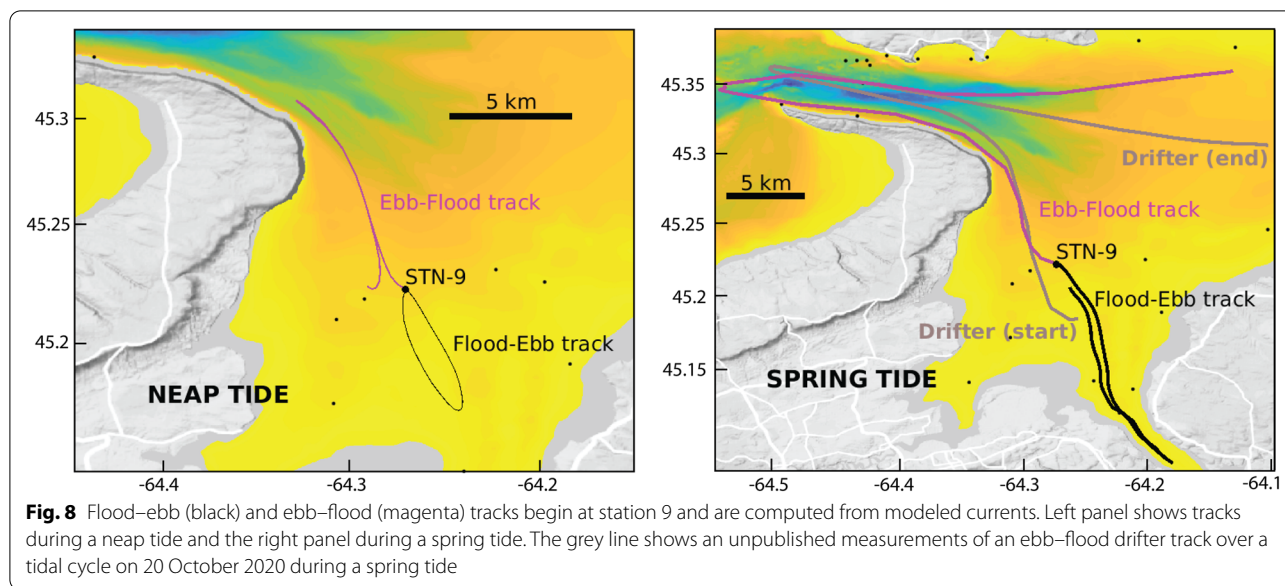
45.3

45.25

45.2

5 km

Ebb-Flood track

STN-9

Flood-Ebb track

NEAP TIDE

-64.4 -64.3 -64.2

45.35

45.3

45.25

45.2

45.15

5 km

Drifter (end)

Ebb-Flood track

STN-9

Flood-Ebb track

Drifter (start)

SPRING TIDE

-64.5 -64.4 -64.3 -64.2 -64.1

**Fig. 8** Flood–ebb (black) and ebb–flood (magenta) tracks begin at station 9 and are computed from modeled currents. Left panel shows tracks during a neap tide and the right panel during a spring tide. The grey line shows an unpublished measurements of an ebb–flood drifter track over a tidal cycle on 20 October 2020 during a spring tide